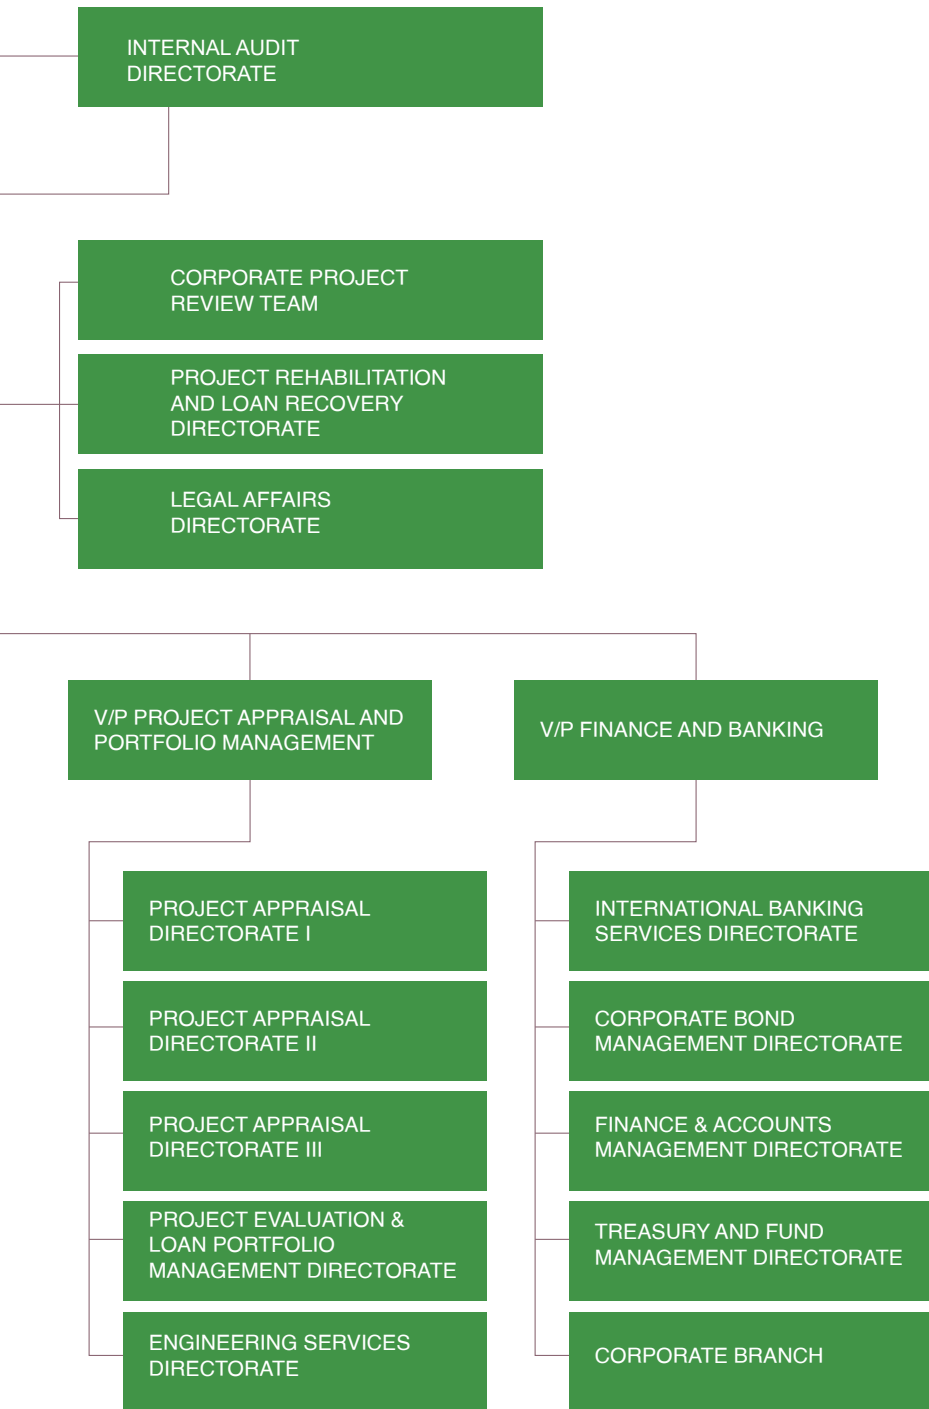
INTERNAL AUDIT DIRECTORATE

CORPORATE PROJECT REVIEW TEAM

PROJECT REHABILITATION AND LOAN RECOVERY DIRECTORATE

LEGAL AFFAIRS DIRECTORATE

V/P PROJECT APPRAISAL AND PORTFOLIO MANAGEMENT

PROJECT APPRAISAL DIRECTORATE I

PROJECT APPRAISAL DIRECTORATE II

PROJECT APPRAISAL DIRECTORATE III

PROJECT EVALUATION & LOAN PORTFOLIO MANAGEMENT DIRECTORATE

ENGINEERING SERVICES DIRECTORATE

V/P FINANCE AND BANKING

INTERNATIONAL BANKING SERVICES DIRECTORATE

CORPORATE BOND MANAGEMENT DIRECTORATE

FINANCE & ACCOUNTS MANAGEMENT DIRECTORATE

TREASURY AND FUND MANAGEMENT DIRECTORATE

CORPORATE BRANCH